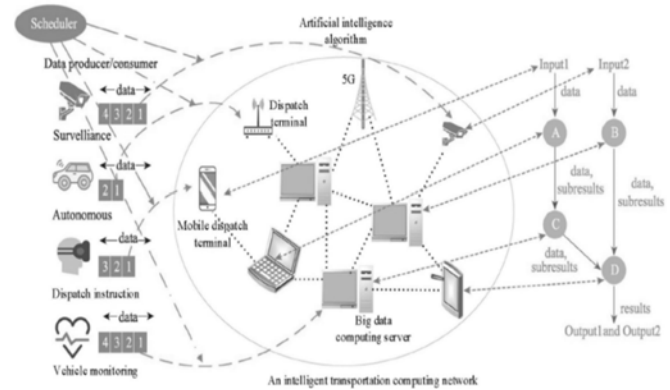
Scheduler

Artificial intelligence algorithm

Data producer/consumer

data

4 3 2 1

Surveillance

data

2 1

Autonomous

data

3 2 1

Dispatch instruction

data

4 3 2 1

Vehicle monitoring

5G

Dispatch terminal

Mobile dispatch terminal

Big data computing server

An intelligent transportation computing network

Input1

Input2

data

data

A

B

data, subresults

data, subresults

C

data, subresults

D

results

Output1and Output2